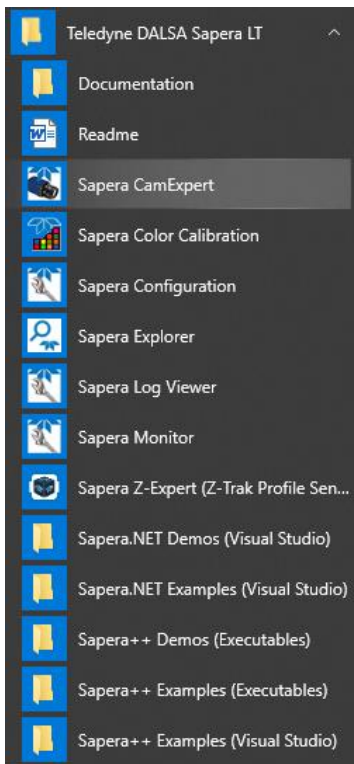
Teledyne DALSA Sapera LT

Documentation

Readme

Sapera CamExpert

Sapera Color Calibration

Sapera Configuration

Sapera Explorer

Sapera Log Viewer

Sapera Monitor

Sapera Z-Expert (Z-Trak Profile Sen...

Sapera.NET Demos (Visual Studio)

Sapera.NET Examples (Visual Studio)

Sapera++ Demos (Executables)

Sapera++ Examples (Executables)

Sapera++ Examples (Visual Studio)